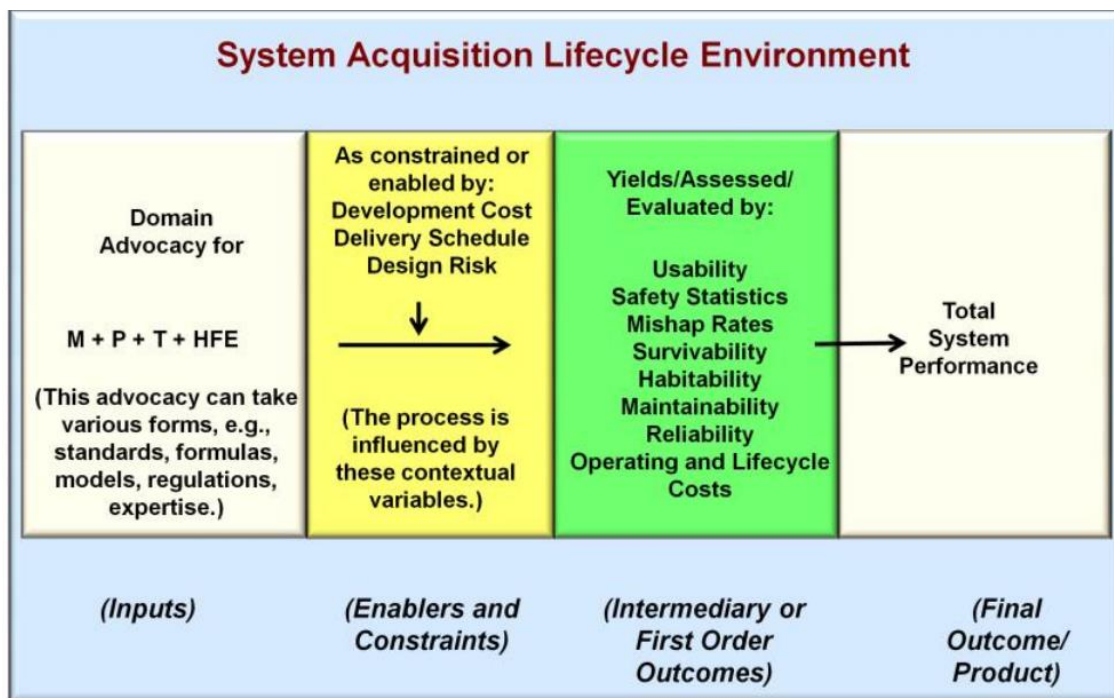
System Acquisition Lifecycle Environment

Domain Advocacy for

M + P + T + HFE

(This advocacy can take various forms, e.g., standards, formulas, models, regulations, expertise.)

As constrained or enabled by:
Development Cost
Delivery Schedule
Design Risk

(The process is influenced by these contextual variables.)

Yields/Assessed/ Evaluated by:

Usability
Safety Statistics
Mishap Rates
Survivability
Habitability
Maintainability
Reliability
Operating and Lifecycle Costs

Total System Performance

(Inputs)

(Enablers and Constraints)

(Intermediary or First Order Outcomes)

(Final Outcome/ Product)